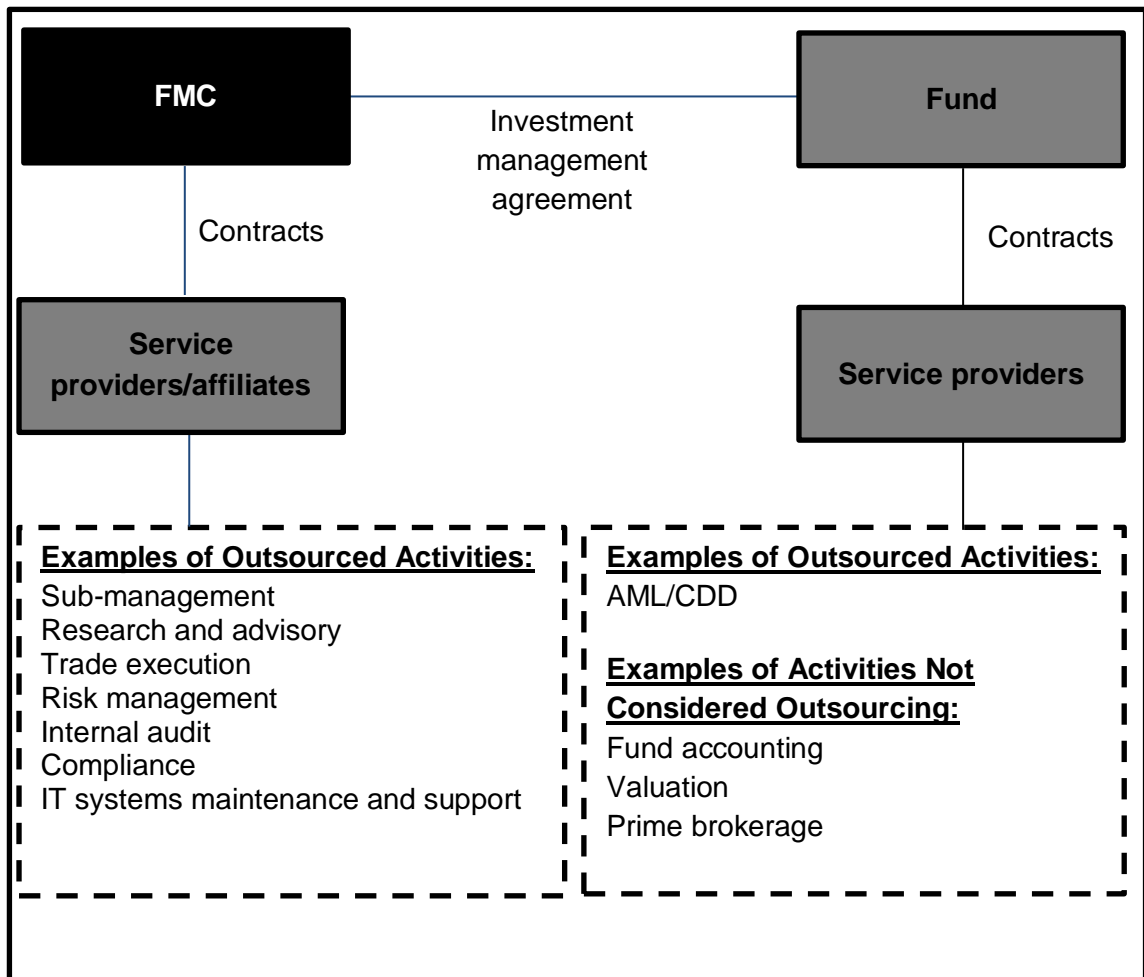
FMC

Investment management agreement

Fund

Contracts

Contracts

Service providers/affiliates

Service providers

Examples of Outsourced Activities:
Sub-management
Research and advisory
Trade execution
Risk management
Internal audit
Compliance
IT systems maintenance and support

Examples of Outsourced Activities:
AML/CDD

Examples of Activities Not Considered Outsourcing:
Fund accounting
Valuation
Prime brokerage